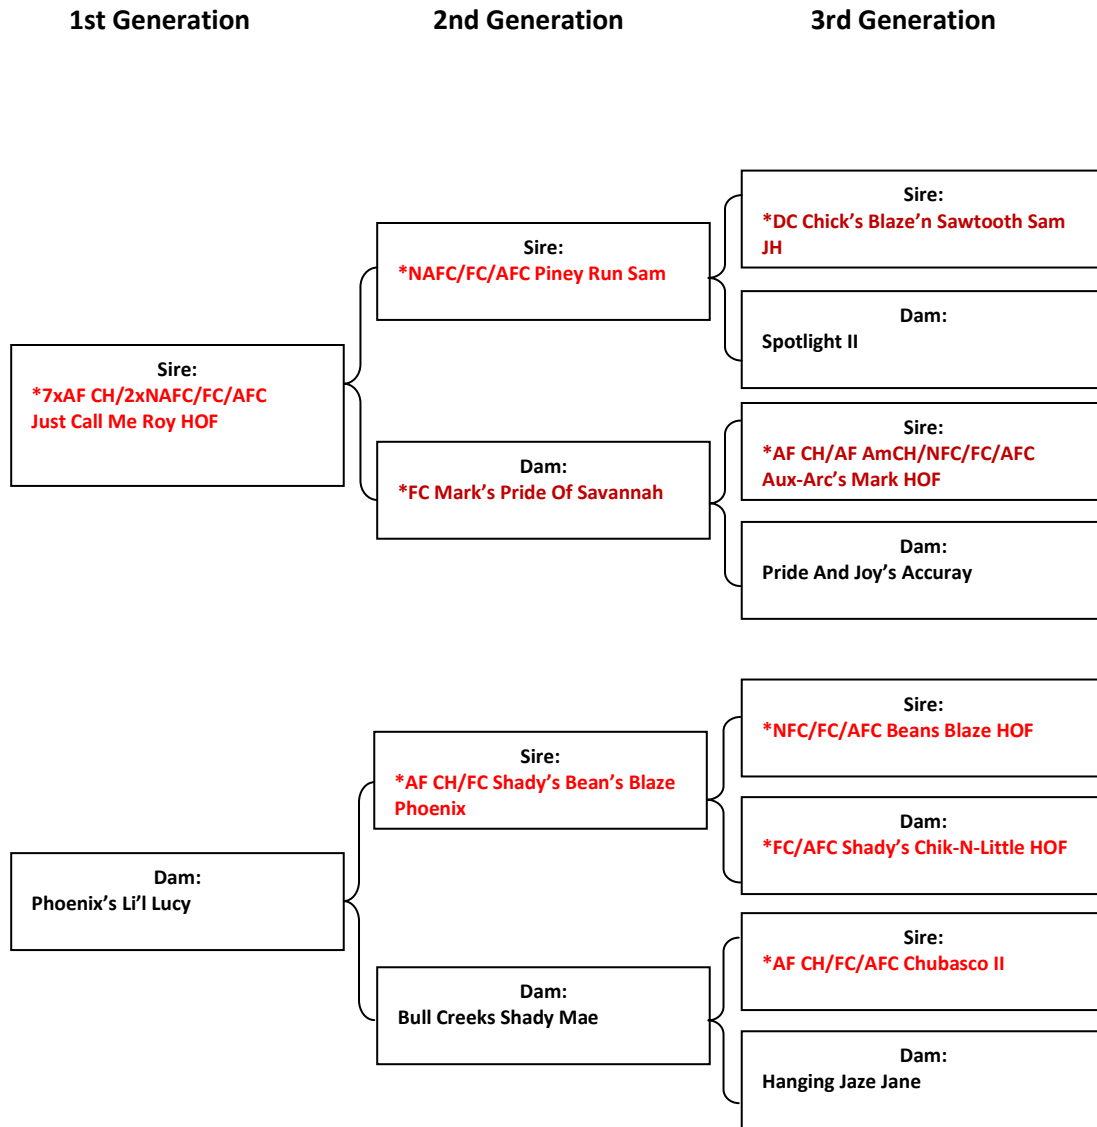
1st Generation

2nd Generation

3rd Generation

Sire:
*7xAF CH/2xNAFC/FC/AFC Just Call Me Roy HOF

Sire:
*NAFC/FC/AFC Piney Run Sam

Sire:
*DC Chick's Blaze'n Sawtooth Sam JH

Dam:
Spotlight II

Dam:
*FC Mark's Pride Of Savannah

Sire:
*AF CH/AF AmCH/NFC/FC/AFC Aux-Arc's Mark HOF

Dam:
Pride And Joy's Accuray

Dam:
Phoenix's Li'l Lucy

Sire:
*AF CH/FC Shady's Bean's Blaze Phoenix

Sire:
*NFC/FC/AFC Beans Blaze HOF

Dam:
*FC/AFC Shady's Chik-N-Little HOF

Dam:
Bull Creeks Shady Mae

Sire:
*AF CH/FC/AFC Chubasco II

Dam:
Hanging Jaze Jane